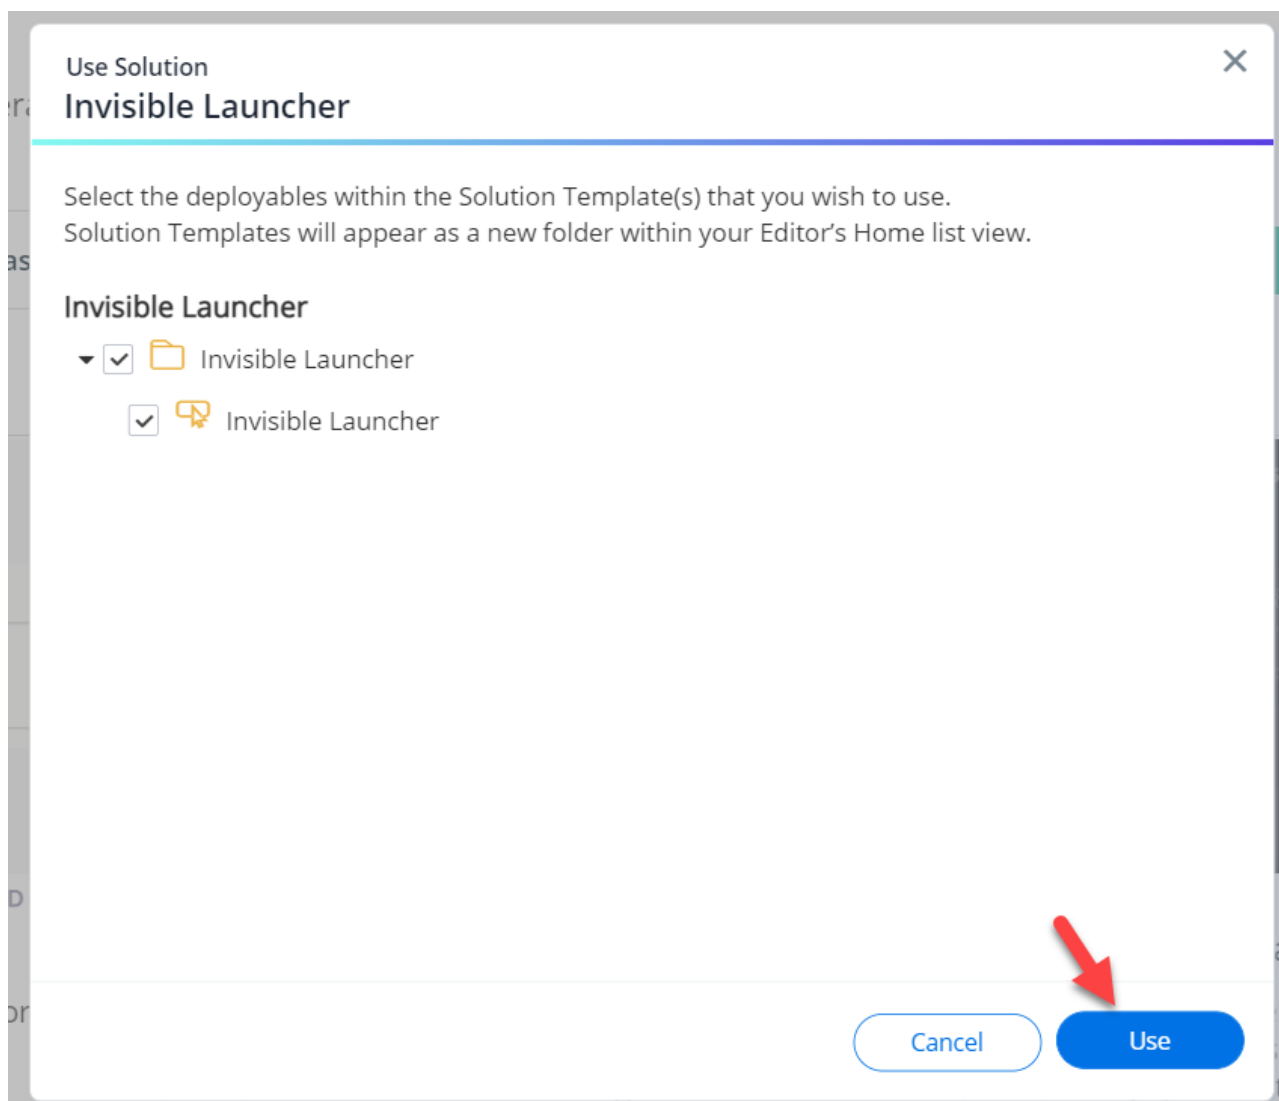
Use Solution
Invisible Launcher

Select the deployables within the Solution Template(s) that you wish to use. Solution Templates will appear as a new folder within your Editor's Home list view.

Invisible Launcher

Invisible Launcher

Invisible Launcher

Cancel Use